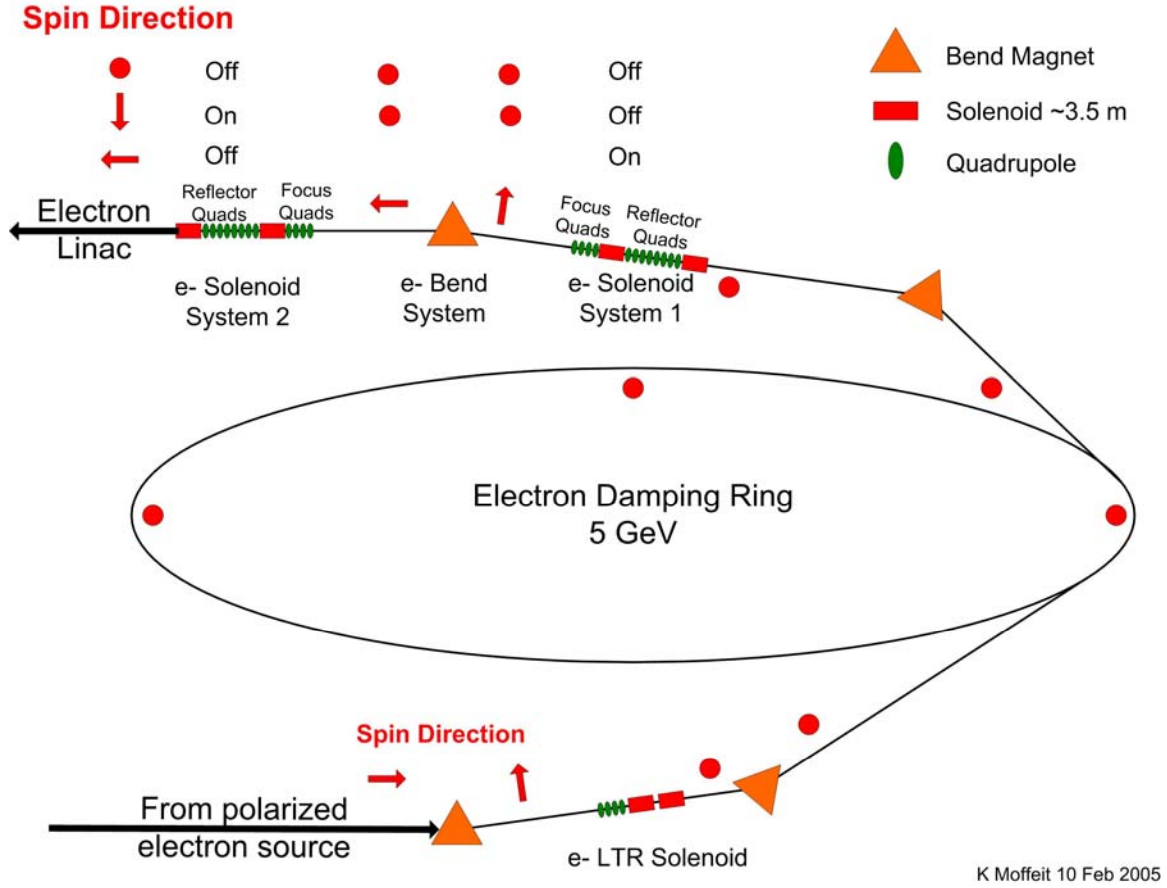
Spin Direction

Off
On
Off

Off
Off
On

Bend Magnet
Solenoid ~3.5 m
Quadrupole

Electron Linac

Reflector Quads
Focus Quads

Focus Quads
Reflector Quads

e- Solenoid System 2
e- Bend System
e- Solenoid System 1

Electron Damping Ring
5 GeV

Spin Direction

From polarized electron source

e- LTR Solenoid

K Moffeit 10 Feb 2005